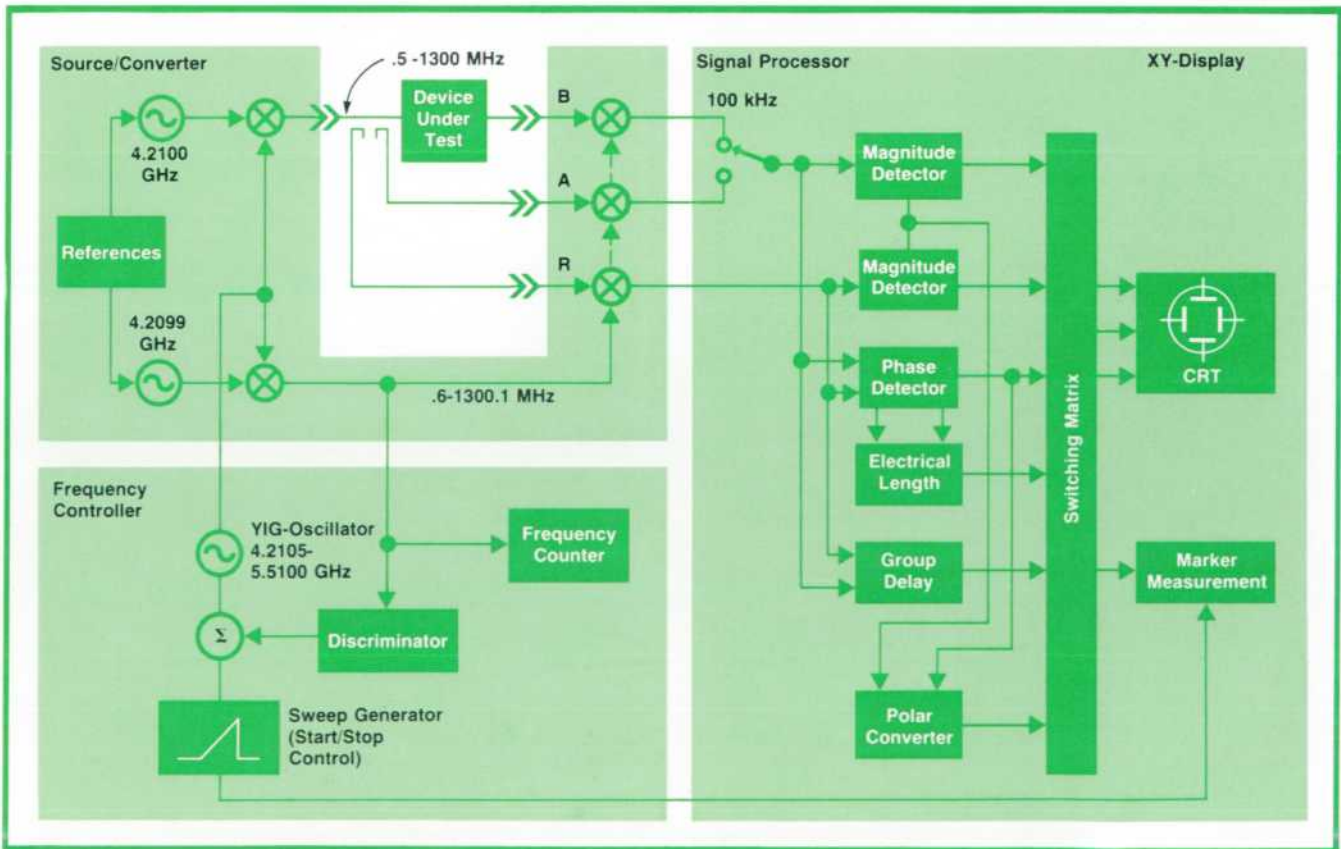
Source/Converter

.5 -1300 MHz

Device Under Test

B

A

R

4.2100 GHz

References

4.2099 GHz

.6-1300.1 MHz

Signal Processor

XY-Display

100 kHz

Magnitude Detector

Magnitude Detector

Phase Detector

Electrical Length

Group Delay

Polar Converter

Switching Matrix

CRT

Marker Measurement

Frequency Controller

YIG-Oscillator 4.2105-5.5100 GHz

Frequency Counter

$\Sigma$

Discriminator

Sweep Generator (Start/Stop Control)